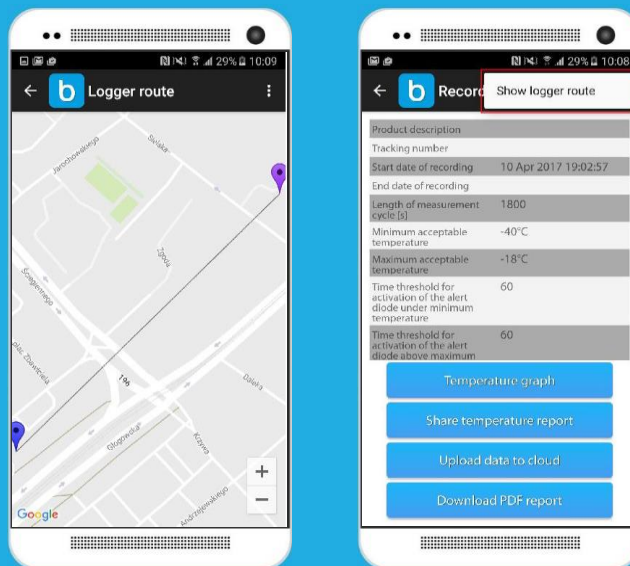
29% 10:09

Logger route

Jaracz Skład Zgoda Szwedzka Zawiszacka 19a Głogowska Krzywa Andrzejowska Dąbie

Google

29% 10:08

Record

Show logger route

| Product description | |
|---|---|
| Tracking number | |
| Start date of recording | 10 Apr 2017 19:02:57 |
| End date of recording | |
| Length of measurement cycle [s] | 1800 |
| Minimum acceptable temperature | -40°C |
| Maximum acceptable temperature | -18°C |
| Time threshold for activation of the alert diode under minimum temperature | 60 |
| Time threshold for activation of the alert diode above maximum | 60 |

Temperature graph

Share temperature report

Upload data to cloud

Download PDF report